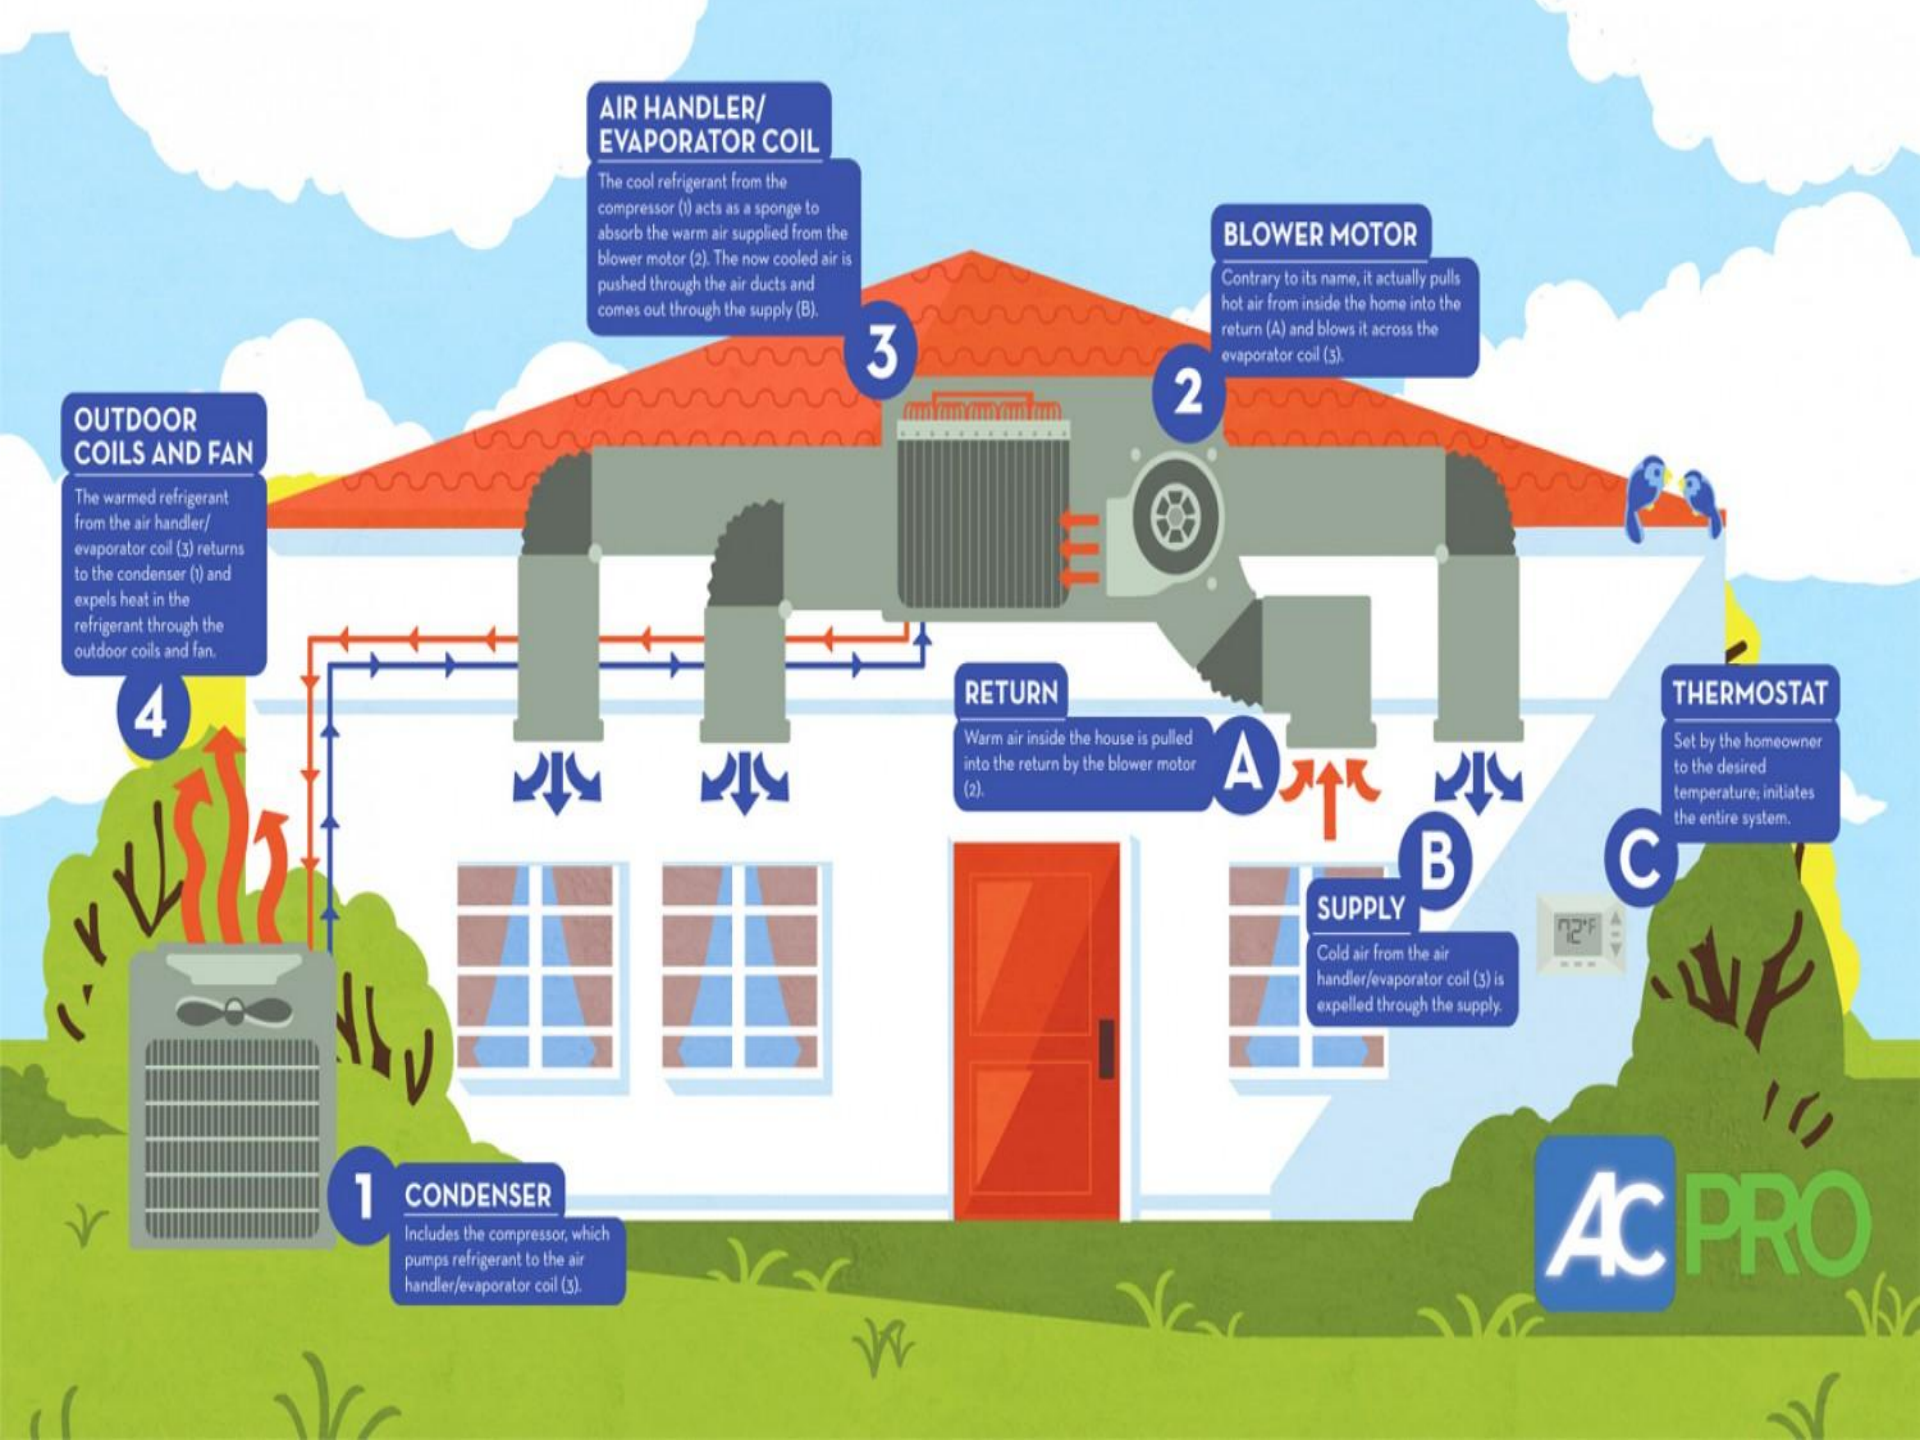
AIR HANDLER/ EVAPORATOR COIL

The cool refrigerant from the compressor (1) acts as a sponge to absorb the warm air supplied from the blower motor (2). The now cooled air is pushed through the air ducts and comes out through the supply (B).

3

BLOWER MOTOR

Contrary to its name, it actually pulls hot air from inside the home into the return (A) and blows it across the evaporator coil (3).

2

OUTDOOR COILS AND FAN

The warmed refrigerant from the air handler/ evaporator coil (3) returns to the condenser (1) and expels heat in the refrigerant through the outdoor coils and fan.

4

RETURN

Warm air inside the house is pulled into the return by the blower motor (2).

A

THERMOSTAT

Set by the homeowner to the desired temperature; initiates the entire system.

C

B

SUPPLY

Cold air from the air handler/evaporator coil (3) is expelled through the supply.

72°F

1

CONDENSER

Includes the compressor, which pumps refrigerant to the air handler/evaporator coil (3).

AC PRO